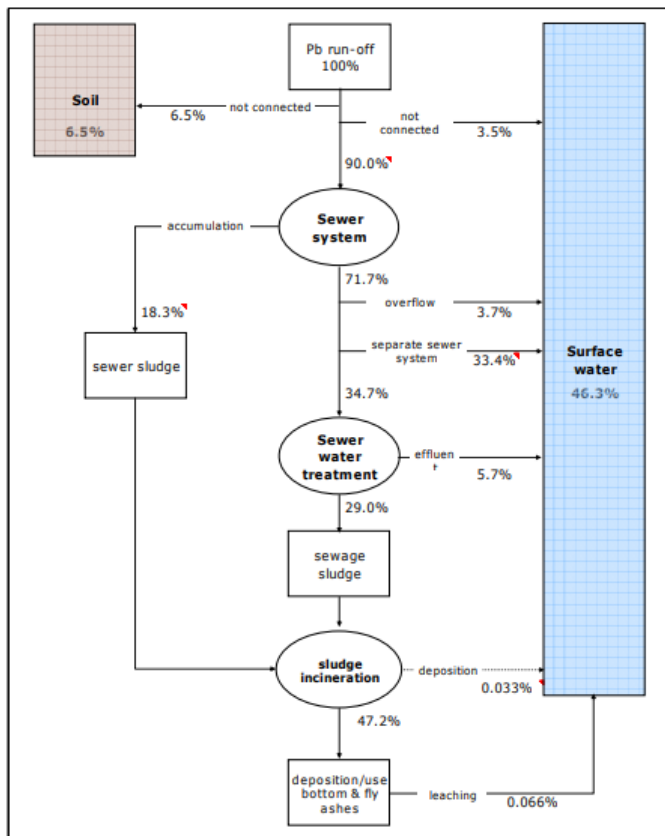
Pb run-off
100%

Soil
6.5%

6.5%
not connected

not connected
3.5%

90.0%

Sewer system

accumulation

71.7%

overflow
3.7%

18.3%

sewer sludge

separate sewer system
33.4%

Surface water
46.3%

34.7%

Sewer water treatment

effluent
5.7%

29.0%

sewage sludge

sludge incineration

deposition
0.033%

47.2%

deposition/use bottom & fly ashes

leaching
0.066%